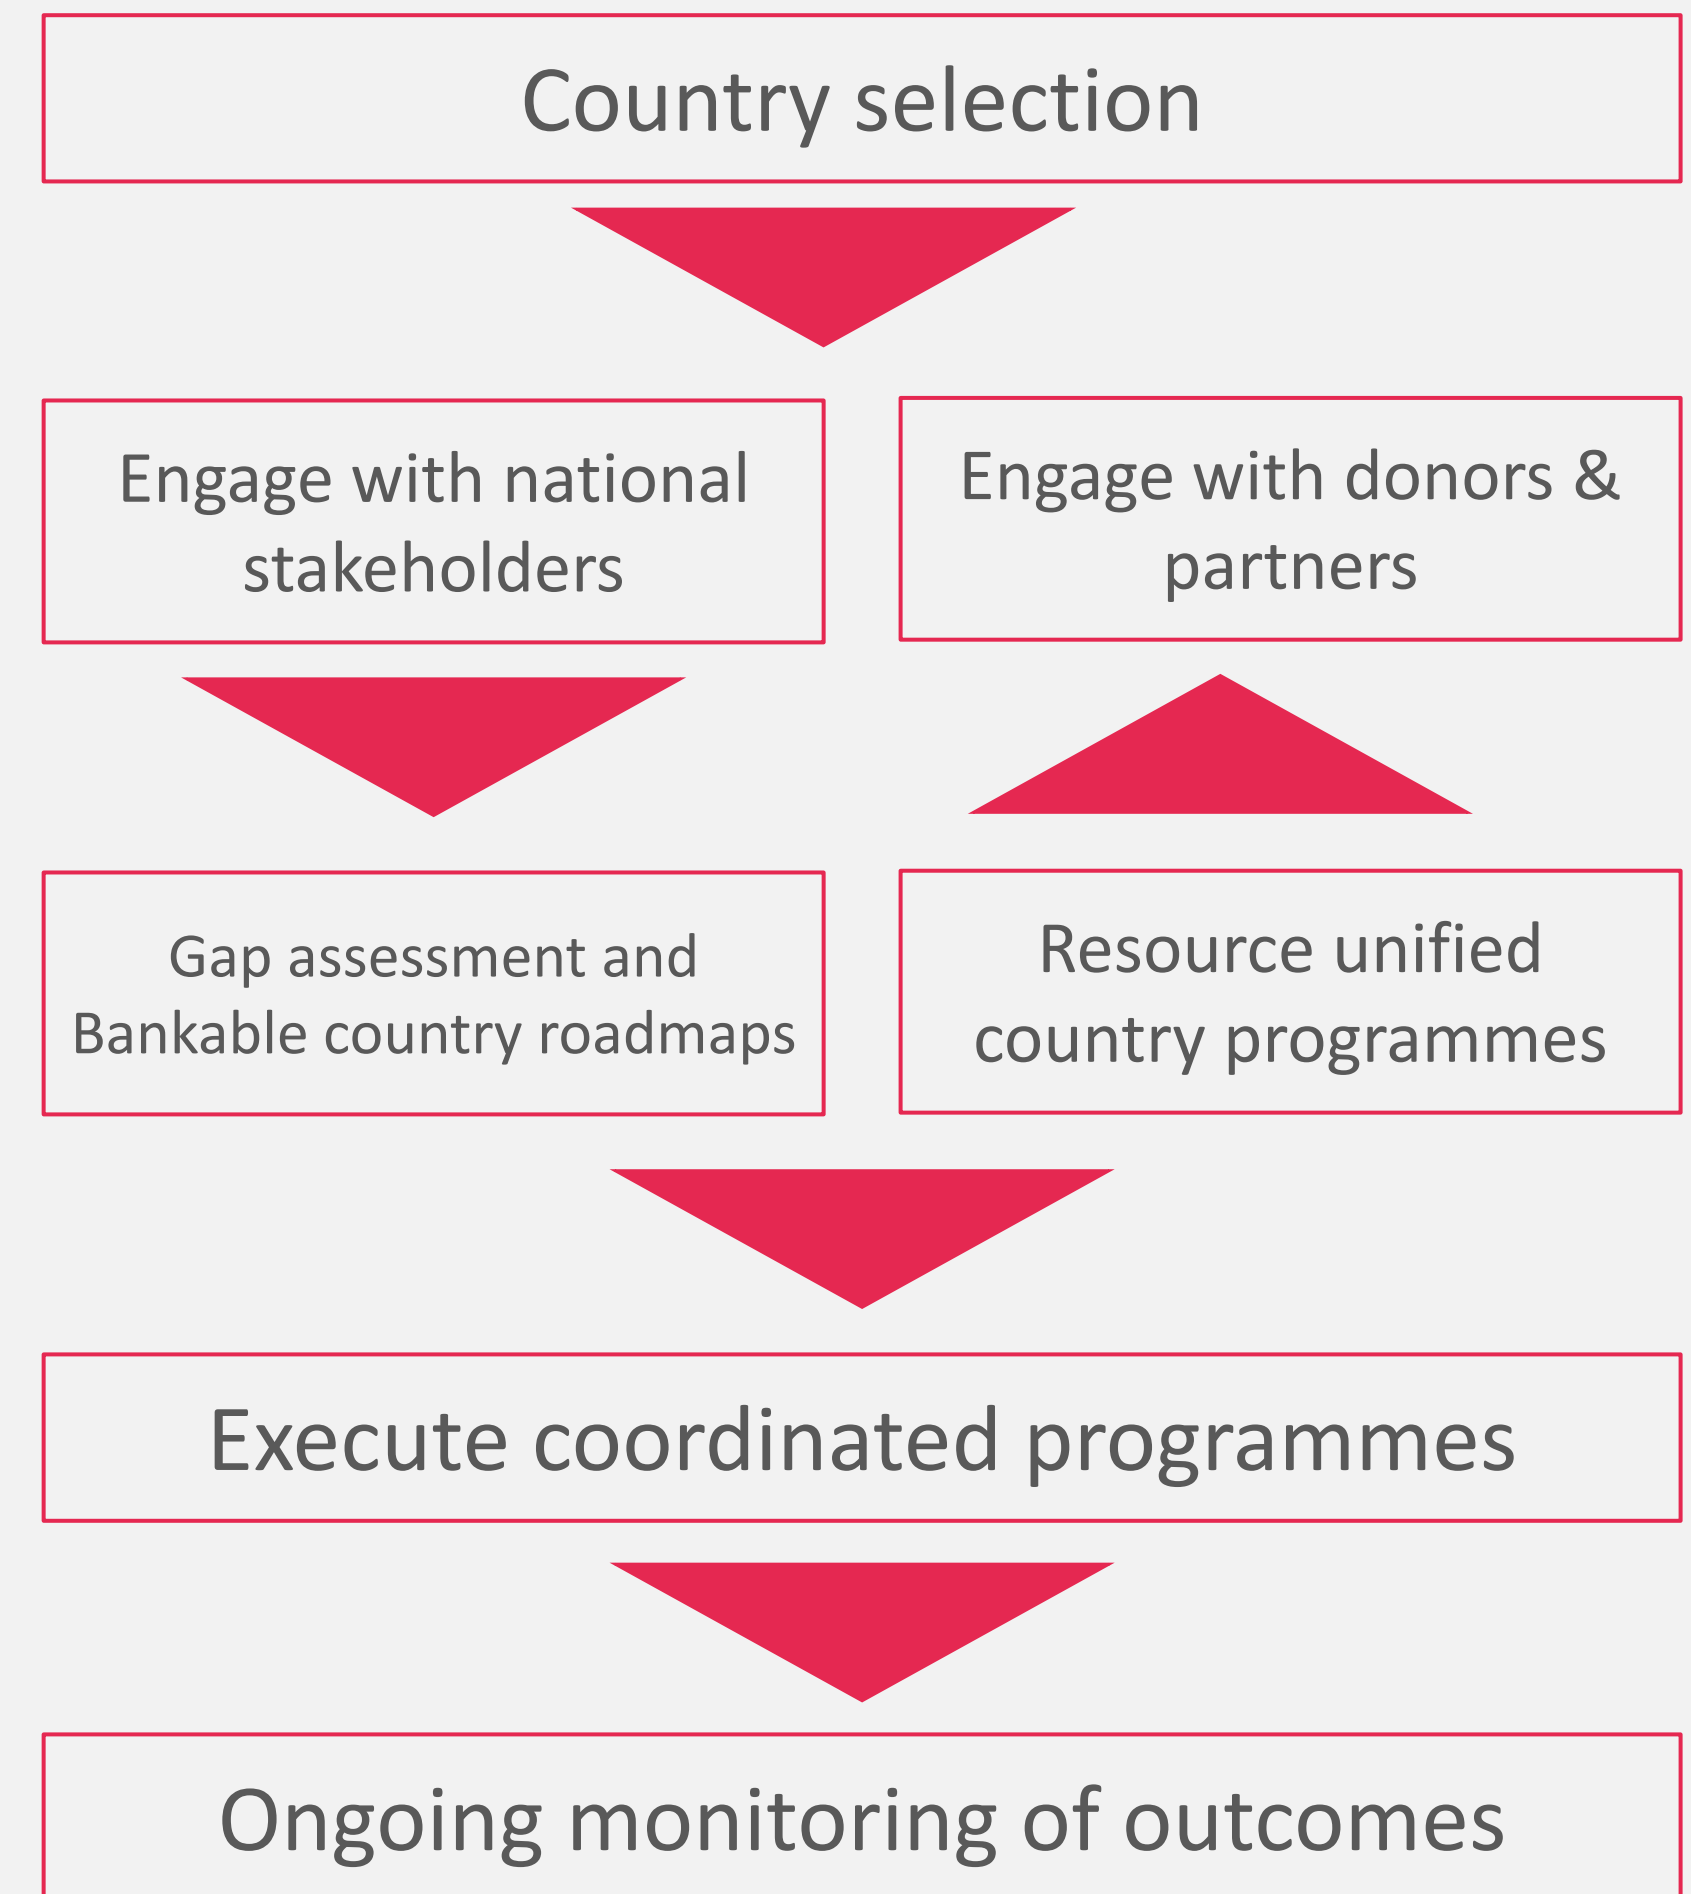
Country selection

Engage with national stakeholders

Engage with donors & partners

Gap assessment and Bankable country roadmaps

Resource unified country programmes

Execute coordinated programmes

Ongoing monitoring of outcomes